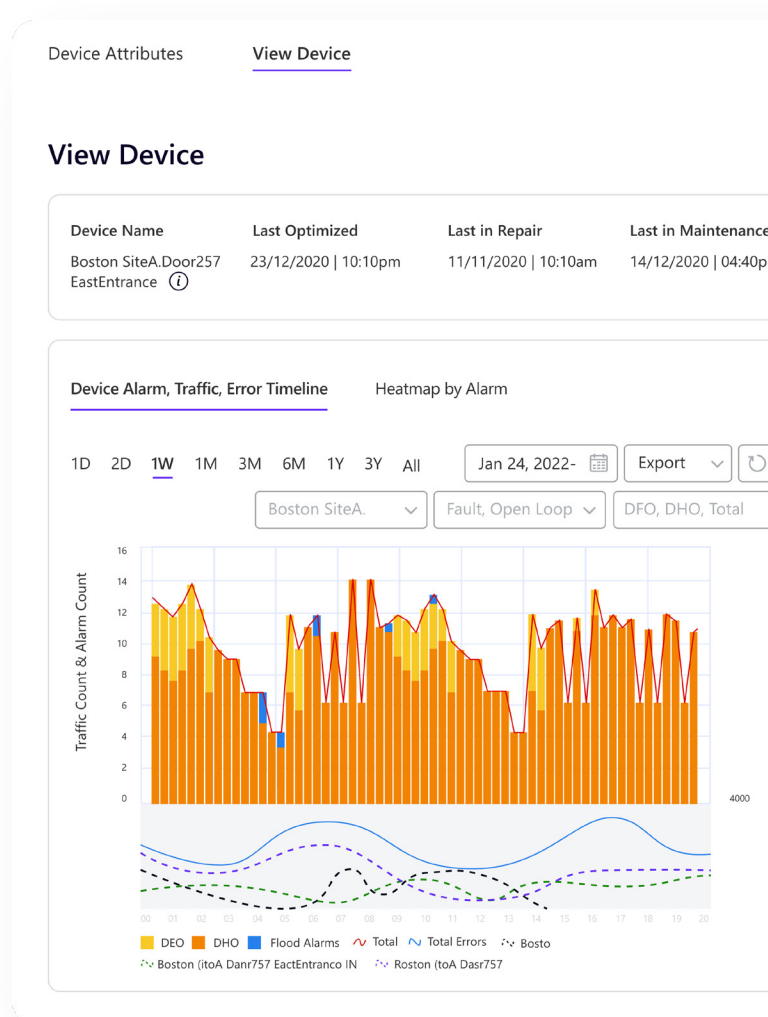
Device Attributes

View Device

View Device

| Device Name | Last Optimized | Last in Repair | Last in Maintenance |
|---|---|---|---|
| Boston SiteA.Door257 EastEntrance ⓘ | 23/12/2020 \| 10:10pm | 11/11/2020 \| 10:10am | 14/12/2020 \| 04:40p |

Device Alarm, Traffic, Error Timeline

Heatmap by Alarm

1D 2D 1W 1M 3M 6M 1Y 3Y All

Jan 24, 2022-

Export

Boston SiteA.

Fault, Open Loop

DFO, DHO, Total

Traffic Count & Alarm Count

16 14 12 10 8 6 4 2 0

4000

00 01 02 03 04 05 06 07 08 09 10 11 12 13 14 15 16 17 18 19 20

DEO DHO Flood Alarms Total Total Errors Bosto

Boston (itoA Danr757 EactEntranco IN Roston (toA Dasr757